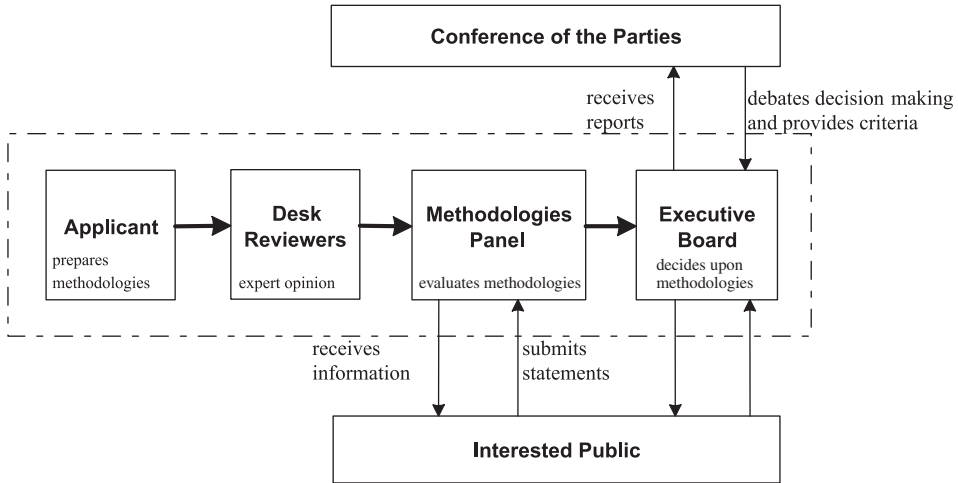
Conference of the Parties

receives reports

debates decision making and provides criteria

Applicant
prepares methodologies

Desk Reviewers
expert opinion

Methodologies Panel
evaluates methodologies

Executive Board
decides upon methodologies

receives information

submits statements

Interested Public